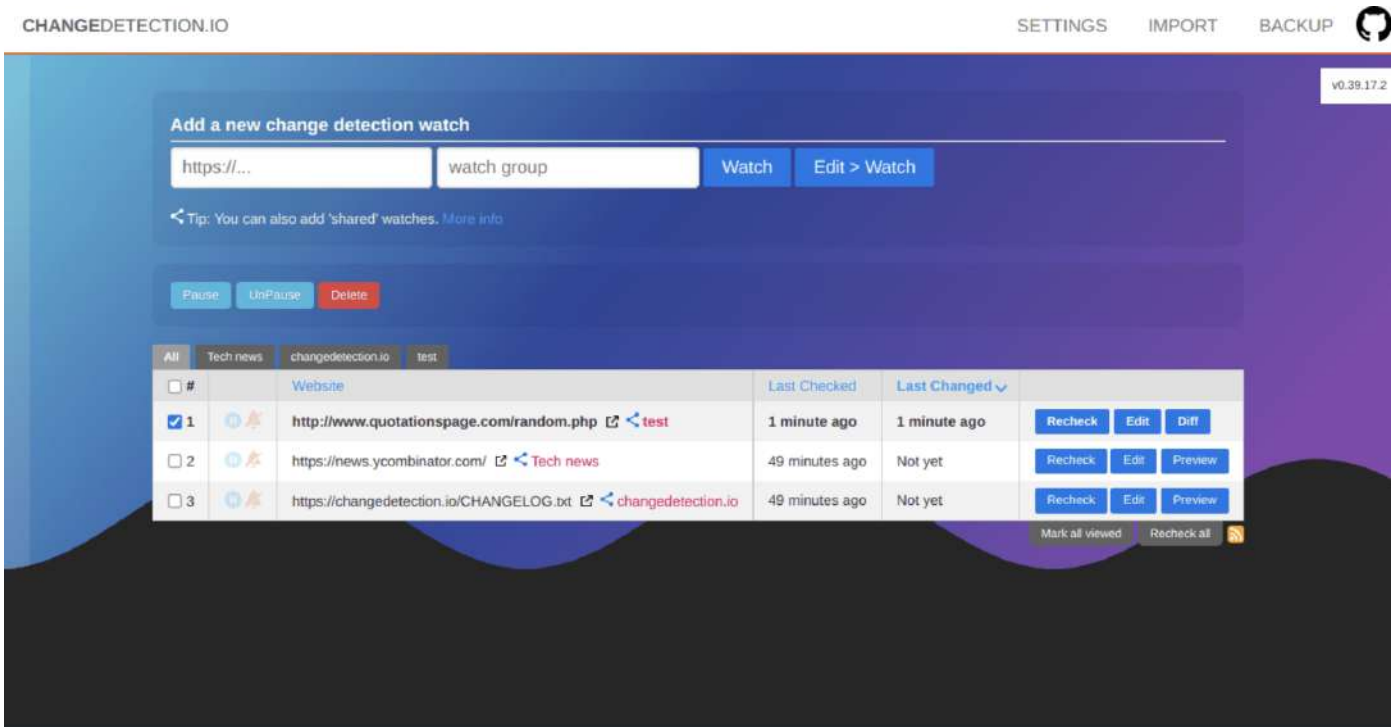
CHANGEDETECTION.IO

SETTINGS IMPORT BACKUP

v0.39.17.2

Add a new change detection watch

https://... watch group Watch Edit > Watch

Tip: You can also add 'shared' watches. More info

Pause UnPause Delete

All Tech news changedetection.io test

| # | | Website | Last Checked | Last Changed | |
|---|---|---|---|---|---|
| 1 | | http://www.quotationspage.com/random.php test | 1 minute ago | 1 minute ago | Recheck Edit Diff |
| 2 | | https://news.ycombinator.com/ Tech news | 49 minutes ago | Not yet | Recheck Edit Preview |
| 3 | | https://changedetection.io/CHANGELOG.txt changedetection.io | 49 minutes ago | Not yet | Recheck Edit Preview |

Mark all viewed Recheck all